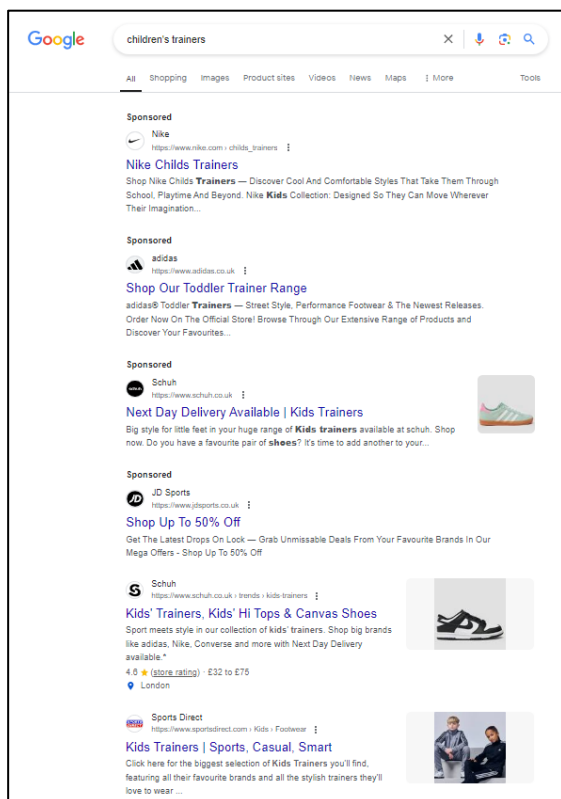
Google

children's trainers

All Shopping Images Product sites Videos News Maps ⋮ More Tools

Sponsored

Nike
https://www.nike.com › childs_trainers

Nike Childs Trainers

Shop Nike Childs Trainers — Discover Cool And Comfortable Styles That Take Them Through School, Playtime And Beyond. Nike Kids Collection: Designed So They Can Move Wherever Their Imagination...

Sponsored

adidas
https://www.adidas.co.uk

Shop Our Toddler Trainer Range

adidas® Toddler Trainers — Street Style, Performance Footwear & The Newest Releases. Order Now On The Official Store! Browse Through Our Extensive Range of Products and Discover Your Favourites...

Sponsored

Schuh
https://www.schuh.co.uk

Next Day Delivery Available | Kids Trainers

Big style for little feet in your huge range of Kids trainers available at schuh. Shop now. Do you have a favourite pair of shoes? It's time to add another to your...

Sponsored

JD Sports
https://www.jdsports.co.uk

Shop Up To 50% Off

Get The Latest Drops On Lock — Grab Unmissable Deals From Your Favourite Brands In Our Mega Offers - Shop Up To 50% Off

Schuh
https://www.schuh.co.uk › trends › kids-trainers

Kids' Trainers, Kids' Hi Tops & Canvas Shoes

Sport meets style in our collection of kids' trainers. Shop big brands like adidas, Nike, Converse and more with Next Day Delivery available.*

4.6 ★ (store rating) · £32 to £75

London

Sports Direct
https://www.sportsdirect.com › Kids › Footwear

Kids Trainers | Sports, Casual, Smart

Click here for the biggest selection of Kids Trainers you'll find, featuring all their favourite brands and all the stylish trainers they'll love to wear ...